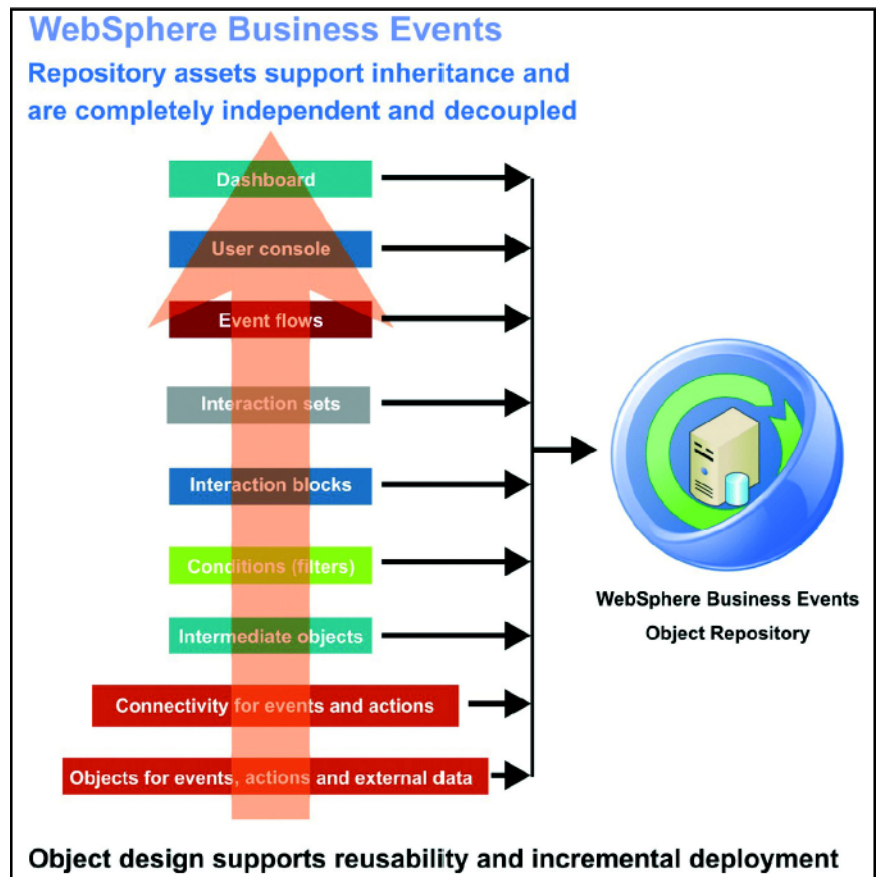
WebSphere Business Events

Repository assets support inheritance and are completely independent and decoupled

Dashboard

User console

Event flows

Interaction sets

Interaction blocks

Conditions (filters)

Intermediate objects

Connectivity for events and actions

Objects for events, actions and external data

WebSphere Business Events Object Repository

Object design supports reusability and incremental deployment